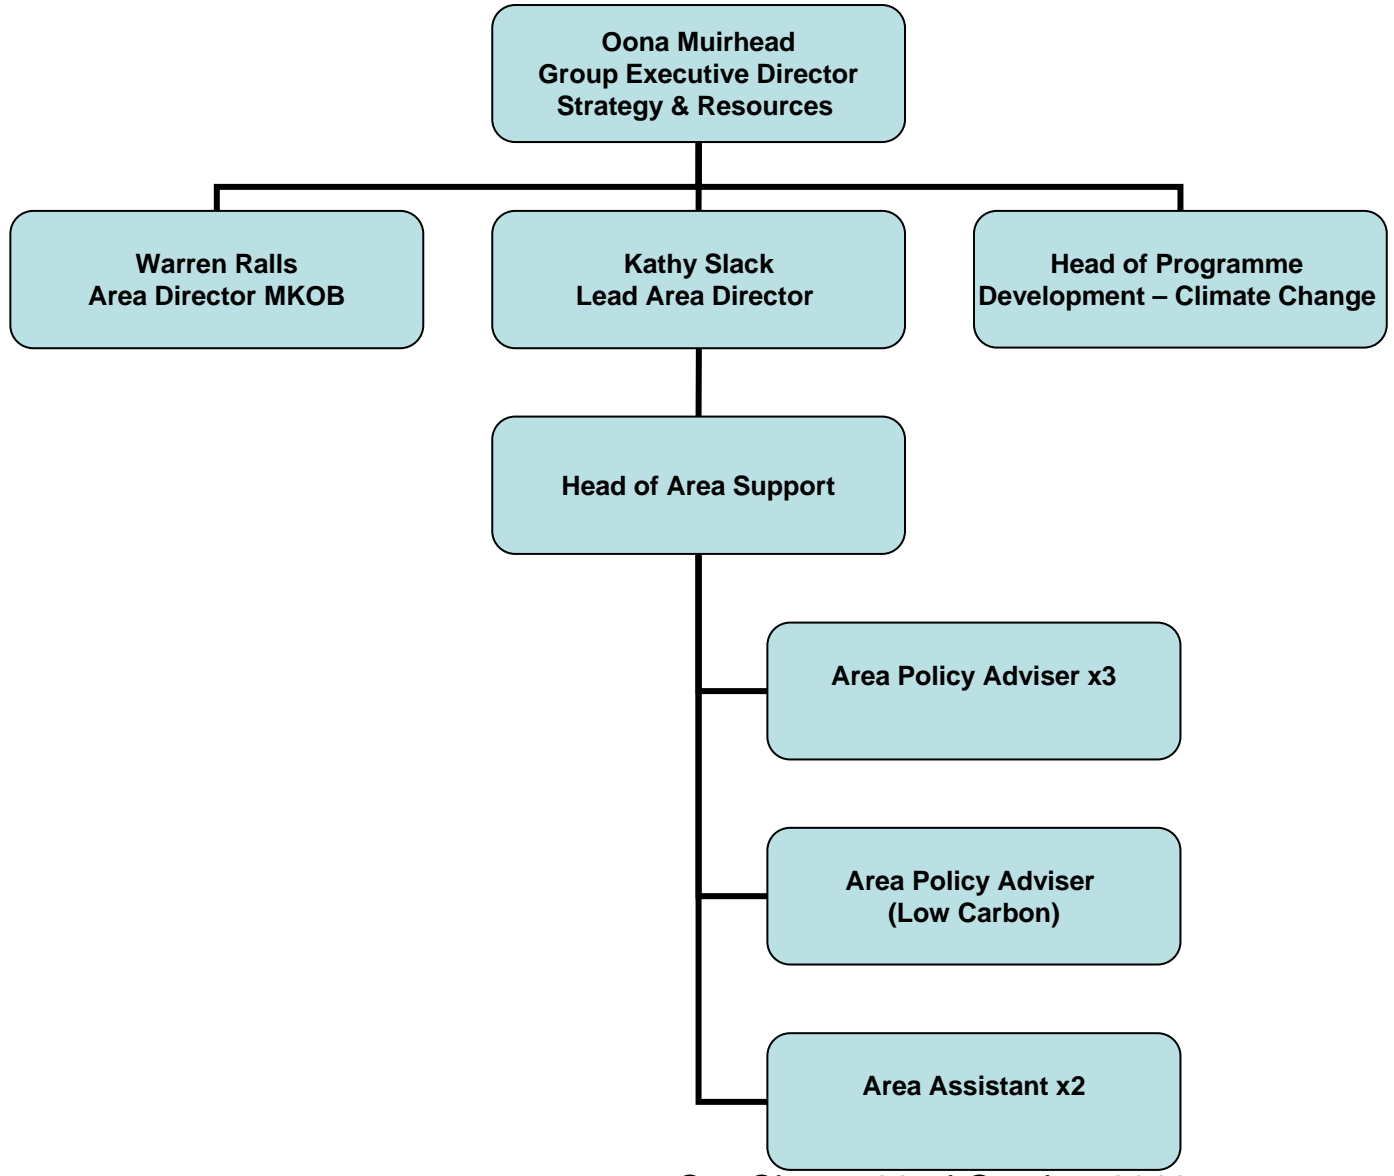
Oona Muirhead
Group Executive Director
Strategy & Resources

Warren Ralls
Area Director MKOB

Kathy Slack
Lead Area Director

Head of Programme Development – Climate Change

Head of Area Support

Area Policy Adviser x3

Area Policy Adviser (Low Carbon)

Area Assistant x2

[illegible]